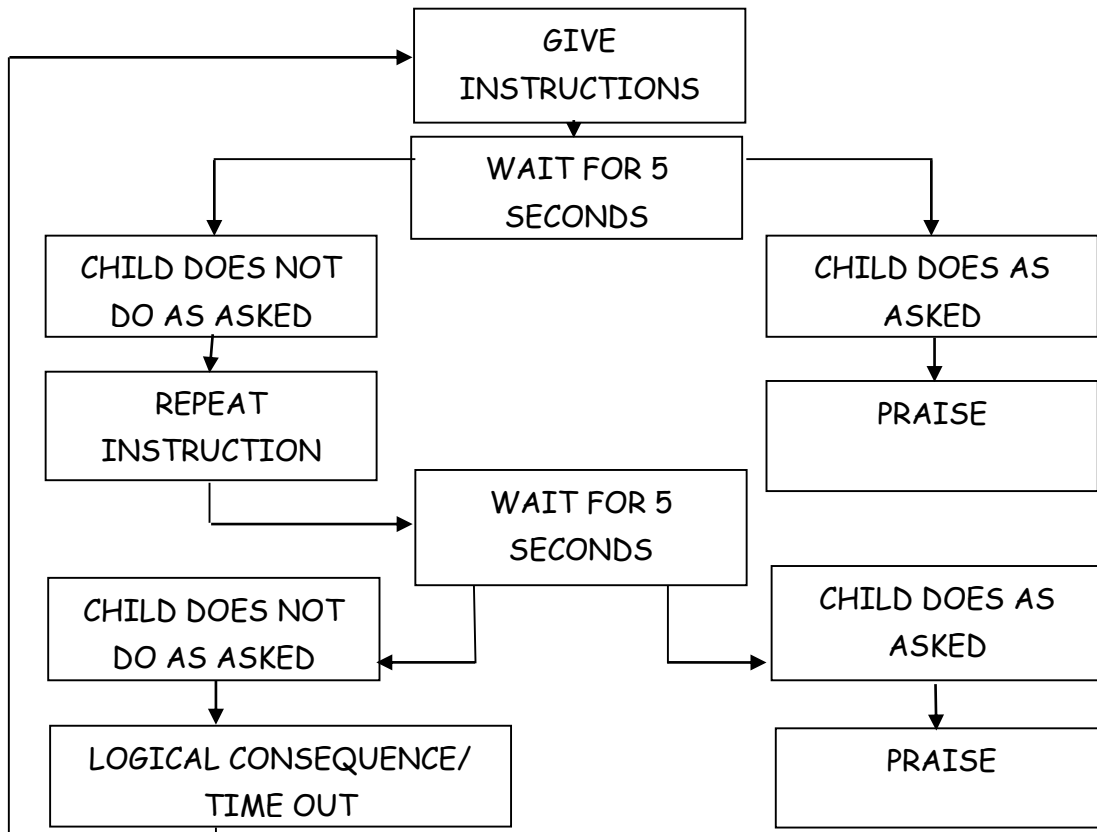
GIVE INSTRUCTIONS

WAIT FOR 5 SECONDS

CHILD DOES NOT DO AS ASKED

CHILD DOES AS ASKED

REPEAT INSTRUCTION

PRAISE

WAIT FOR 5 SECONDS

CHILD DOES NOT DO AS ASKED

CHILD DOES AS ASKED

LOGICAL CONSEQUENCE/ TIME OUT

PRAISE